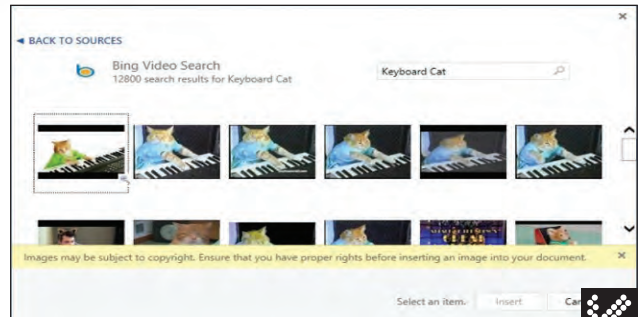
◄ BACK TO SOURCES

Bing Video Search
12800 search results for Keyboard Cat

Keyboard Cat

Images may be subject to copyright. Ensure that you have proper rights before inserting an image into your document.

Select an item.

Insert

Ca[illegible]